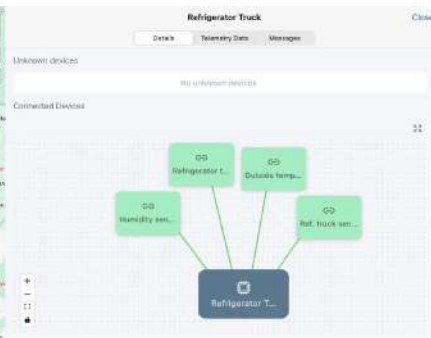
Refrigerator Truck

Close

Details
Telemetry Data
Messages

Unknown devices

No unknown devices

Connected Devices

Refrigerator t...

Outside temp...

Humidity sen...

Ref. truck sen...

Refrigerator T...

+
−